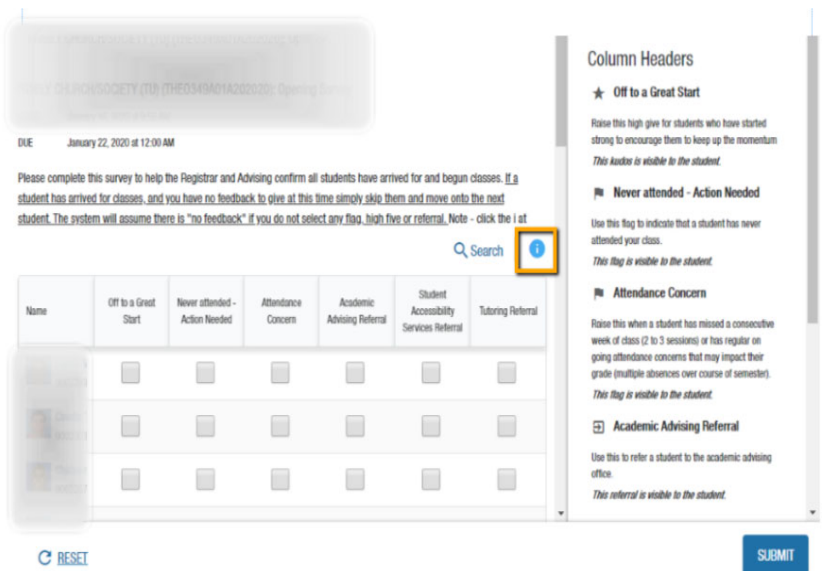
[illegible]

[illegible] (THEO349A01A202020): Opening Survey

DUE January 22, 2020 at 12:00 AM

Please complete this survey to help the Registrar and Advising confirm all students have arrived for and begun classes. If a student has arrived for classes, and you have no feedback to give at this time simply skip them and move onto the next student. The system will assume there is "no feedback" if you do not select any flag, high five or referral. Note - click the i at

Search

| Name | Off to a Great Start | Never attended - Action Needed | Attendance Concern | Academic Advising Referral | Student Accessibility Services Referral | Tutoring Referral |
|---|---|---|---|---|---|---|
| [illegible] | | | | | | |
| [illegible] | | | | | | |
| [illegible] | | | | | | |

Column Headers

Off to a Great Start

Raise this high give for students who have started strong to encourage them to keep up the momentum

This kudos is visible to the student.

Never attended - Action Needed

Use this flag to indicate that a student has never attended your class.

This flag is visible to the student.

Attendance Concern

Raise this when a student has missed a consecutive week of class (2 to 3 sessions) or has regular on going attendance concerns that may impact their grade (multiple absences over course of semester).

This flag is visible to the student.

Academic Advising Referral

Use this to refer a student to the academic advising office.

This referral is visible to the student.

RESET

SUBMIT